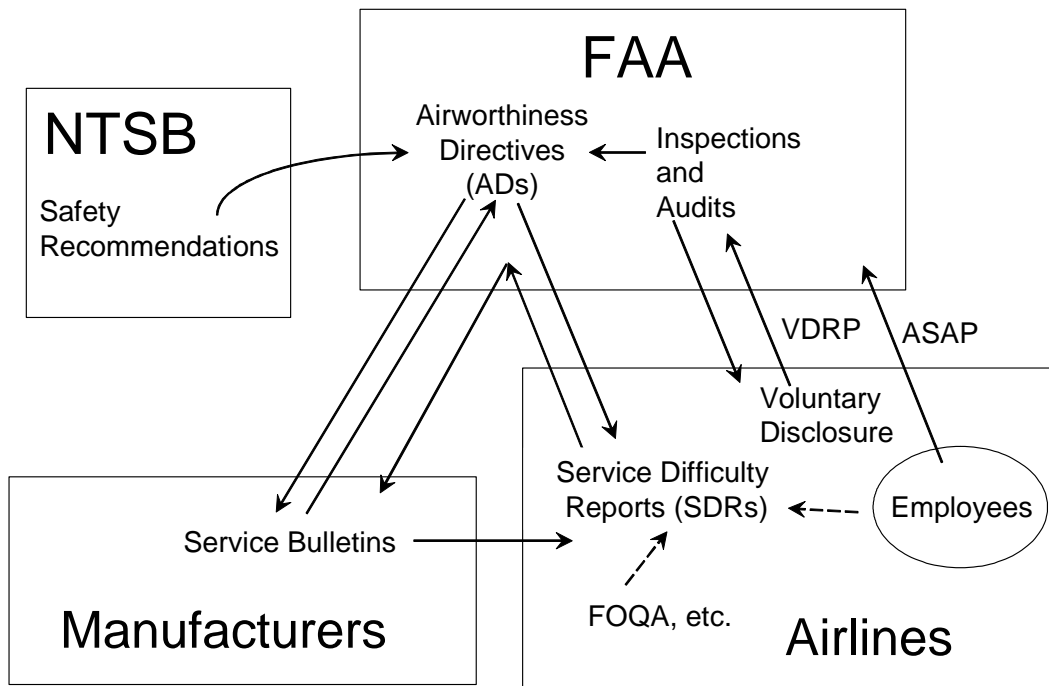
FAA

NTSB

Airworthiness Directives (ADs)

Inspections and Audits

Safety Recommendations

VDRP

ASAP

Voluntary Disclosure

Service Difficulty Reports (SDRs)

Employees

Service Bulletins

FOQA, etc.

Manufacturers

Airlines